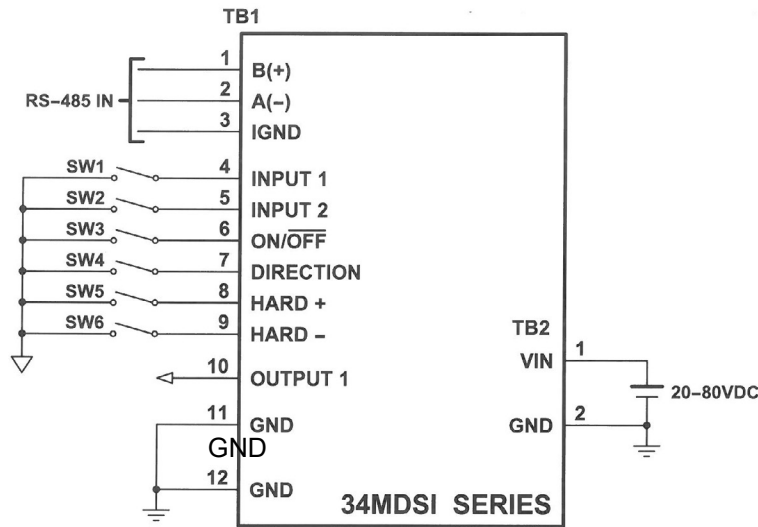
TB1

RS-485 IN

1 B(+)
2 A(–)
3 IGND

SW1 4 INPUT 1
SW2 5 INPUT 2
SW3 6 ON/$\overline{OFF}$
SW4 7 DIRECTION
SW5 8 HARD +
SW6 9 HARD –

10 OUTPUT 1

11 GND
GND
12 GND

TB2
VIN 1
20–80VDC
GND 2

34MDSI SERIES